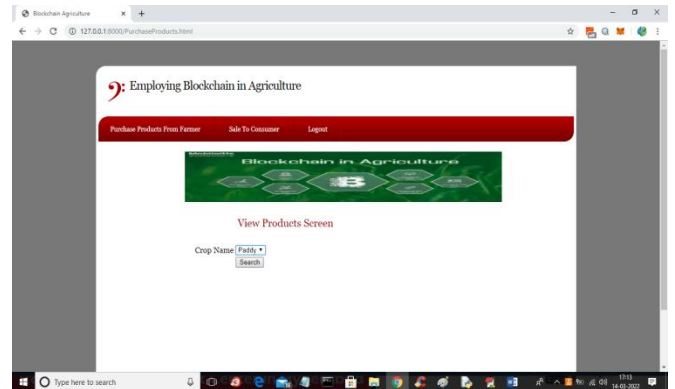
Blockchain Agriculture × +

127.0.0.1:8000/PurchaseProducts.html

Employing Blockchain in Agriculture

Purchase Products From Farmer Sale To Consumer Logout

Blockchain in Agriculture

View Products Screen

Crop Name Paddy
Search

Type here to search

17:13
14-03-2022